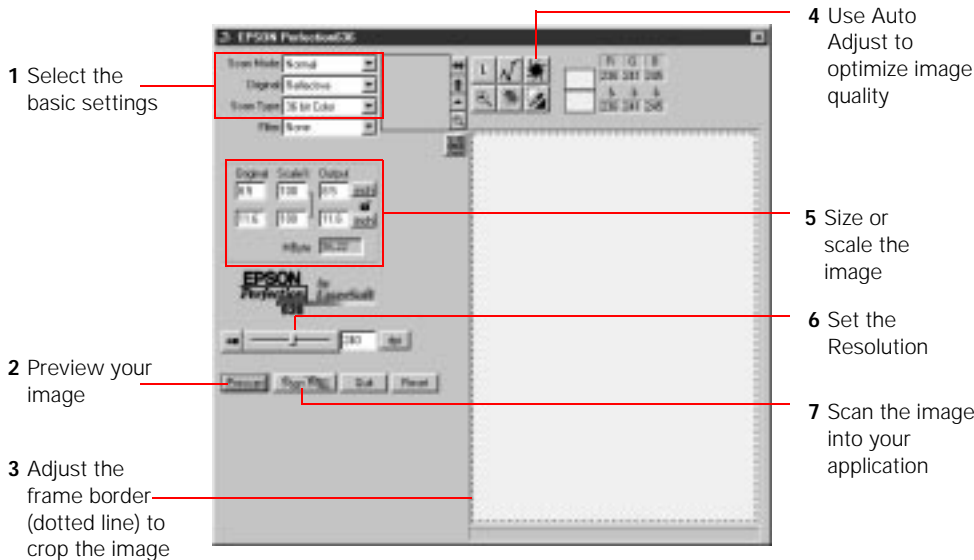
EPSON Perfection636

Scan Mode Normal
Original Reflective
Scan Type 36 bit Color
Filter None

Original Scale% Output
8.5 100 8.5 inch
11.6 100 11.6 inch
KByte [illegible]

EPSON Perfection 636 by LaserSoft

300 dpi

Prescan Scan/Ret. Exit Reset

R G B
236 241 245
236 241 245

1 Select the basic settings

2 Preview your image

3 Adjust the frame border (dotted line) to crop the image

4 Use Auto Adjust to optimize image quality

5 Size or scale the image

6 Set the Resolution

7 Scan the image into your application